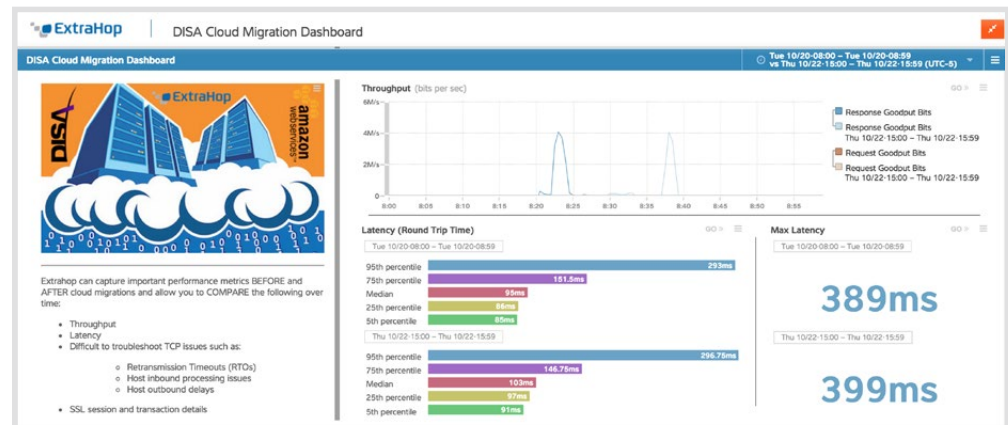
ExtraHop | DISA Cloud Migration Dashboard

DISA Cloud Migration Dashboard

Tue 10/20·08:00 – Tue 10/20·08:59 vs Thu 10/22·15:00 – Thu 10/22·15:59 (UTC-5)

DISA ExtraHop amazon webservices

Extrahop can capture important performance metrics BEFORE and AFTER cloud migrations and allow you to COMPARE the following over time:

- Throughput
- Latency
- Difficult to troubleshoot TCP issues such as:
  - Retransmission Timeouts (RTOs)
  - Host inbound processing issues
  - Host outbound delays
- SSL session and transaction details

Throughput (bits per sec)

GO

6M/s
4M/s
2M/s
0

8:00 8:05 8:10 8:15 8:20 8:25 8:30 8:35 8:40 8:45 8:50 8:55

Response Goodput Bits
Response Goodput Bits Thu 10/22·15:00 – Thu 10/22·15:59
Request Goodput Bits
Request Goodput Bits Thu 10/22·15:00 – Thu 10/22·15:59

Latency (Round Trip Time)

GO

Tue 10/20·08:00 – Tue 10/20·08:59

95th percentile 293ms
75th percentile 151.5ms
Median 95ms
25th percentile 86ms
5th percentile 85ms

Thu 10/22·15:00 – Thu 10/22·15:59

95th percentile 296.75ms
75th percentile 146.75ms
Median 103ms
25th percentile 97ms
5th percentile 91ms

Max Latency

GO

Tue 10/20·08:00 – Tue 10/20·08:59

389ms

Thu 10/22·15:00 – Thu 10/22·15:59

399ms